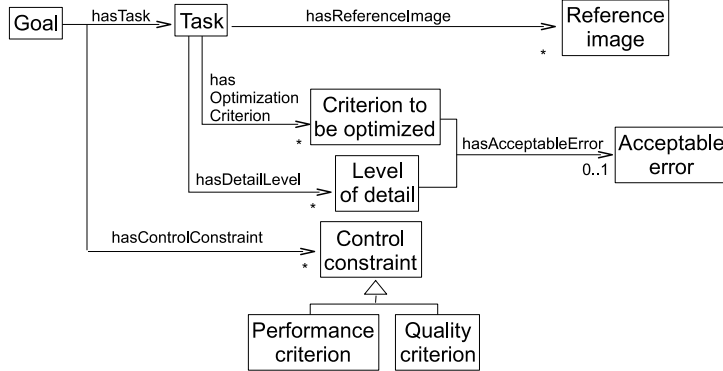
Goal
hasTask
Task
hasReferenceImage
Reference image
*
has Optimization Criterion
Criterion to be optimized
*
hasAcceptableError
Acceptable error
0..1
hasDetailLevel
Level of detail
*
hasControlConstraint
Control constraint
*
Performance criterion
Quality criterion